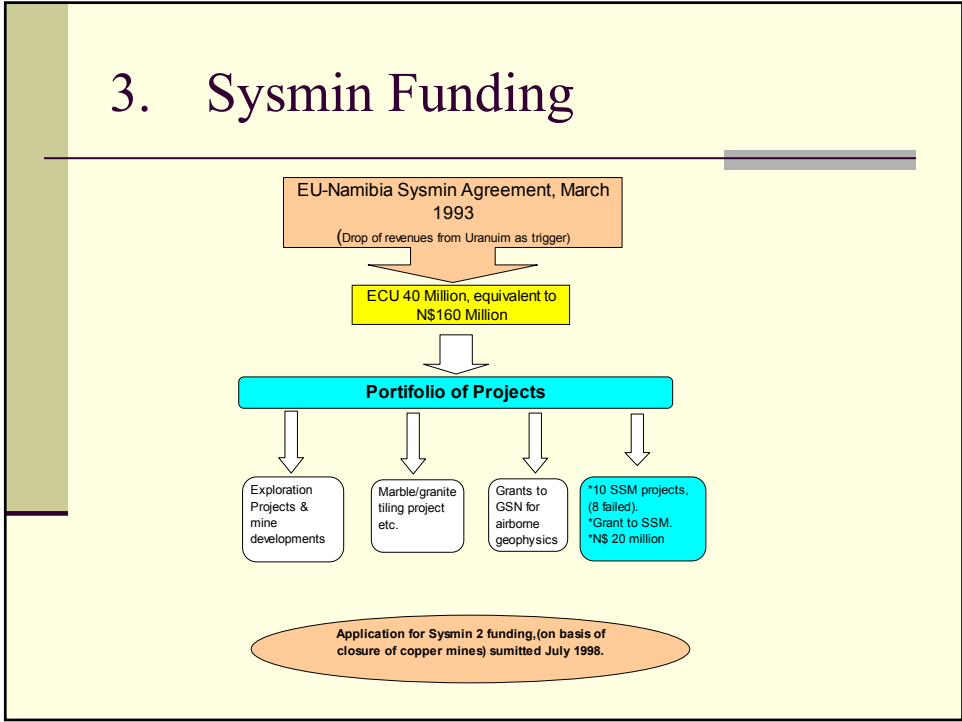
3. Sysmin Funding

EU-Namibia Sysmin Agreement, March 1993

(Drop of revenues from Uranuim as trigger)

ECU 40 Million, equivalent to N$160 Million

Portifolio of Projects

Exploration Projects & mine developments

Marble/granite tiling project etc.

Grants to GSN for airborne geophysics

*10 SSM projects, (8 failed).
*Grant to SSM.
*N$ 20 million

Application for Sysmin 2 funding,(on basis of closure of copper mines) sumitted July 1998.